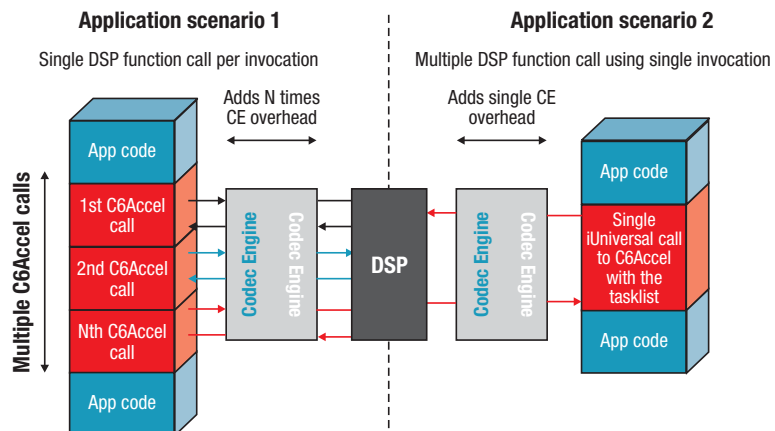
Application scenario 1

Single DSP function call per invocation

Adds N times CE overhead

Multiple C6Accel calls

App code

1st C6Accel call

2nd C6Accel call

Nth C6Accel call

App code

Codec Engine

Codec Engine

DSP

Application scenario 2

Multiple DSP function call using single invocation

Adds single CE overhead

Codec Engine

Codec Engine

App code

Single iUniversal call to C6Accel with the tasklist

App code